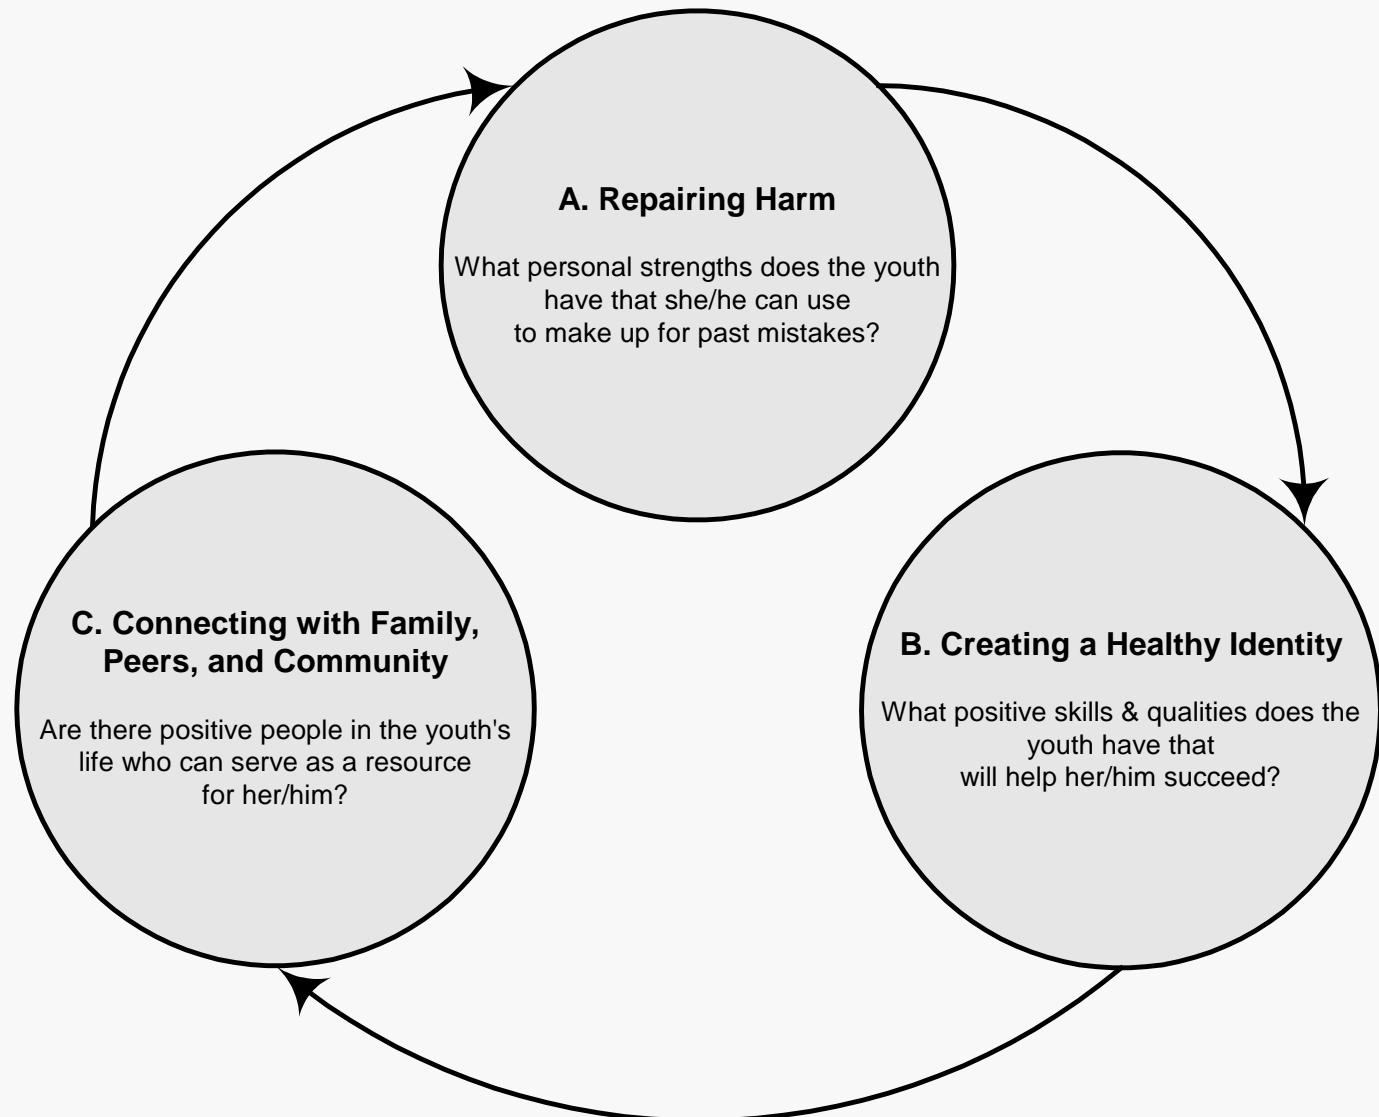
A. Repairing Harm

What personal strengths does the youth have that she/he can use to make up for past mistakes?

B. Creating a Healthy Identity

What positive skills & qualities does the youth have that will help her/him succeed?

C. Connecting with Family, Peers, and Community

Are there positive people in the youth's life who can serve as a resource for her/him?